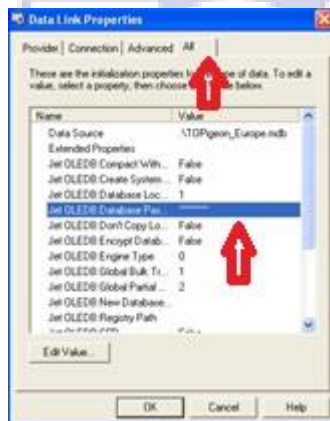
Data Link Properties

Provider | Connection | Advanced | All

These are the initialization properties f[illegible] pe of data. To edit a value, select a property, then choose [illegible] e below.

| Name | Value |
|---|---|
| Data Source | .\TOPigeon_Europe.mdb |
| Extended Properties | |
| Jet OLEDB:Compact Wit... | False |
| Jet OLEDB:Create System... | False |
| Jet OLEDB:Database Loc... | 1 |
| Jet OLEDB:Database Pas... | ******** |
| Jet OLEDB:Don't Copy Lo... | False |
| Jet OLEDB:Encrypt Datab... | False |
| Jet OLEDB:Engine Type | 0 |
| Jet OLEDB:Global Bulk Tr... | 1 |
| Jet OLEDB:Global Partial ... | 2 |
| Jet OLEDB:New Database... | |
| Jet OLEDB:Registry Path | |
| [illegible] | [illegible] |

Edit Value...

OK | Cancel | Help